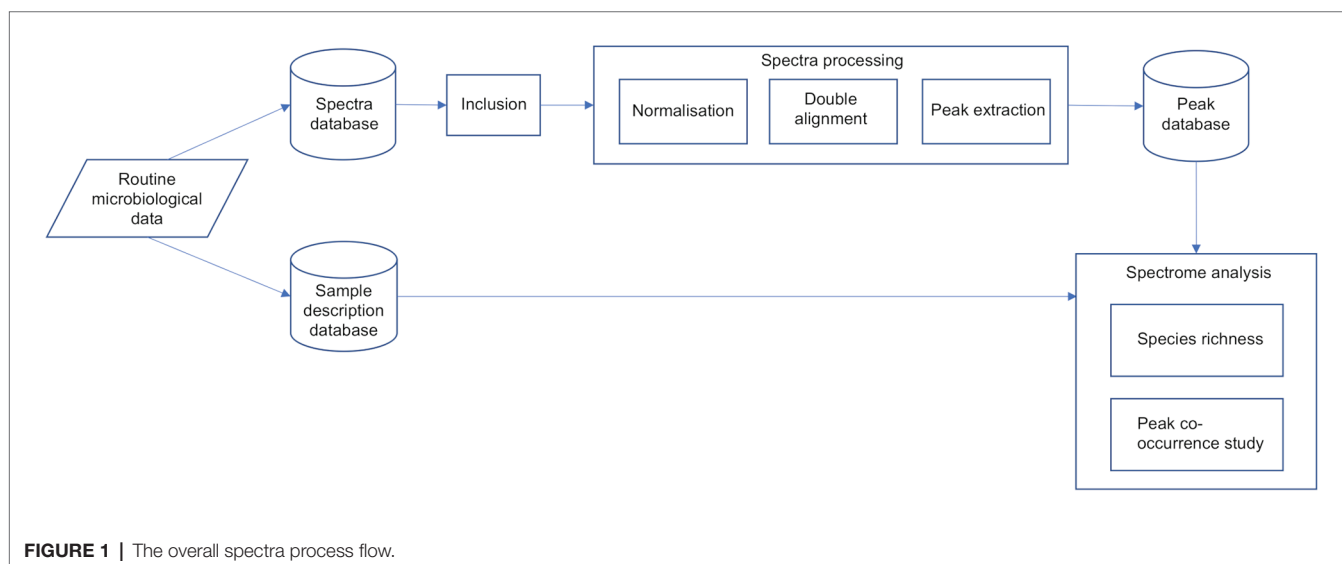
Routine microbiological data

Spectra database

Inclusion

Spectra processing

Normalisation

Double alignment

Peak extraction

Peak database

Sample description database

Spectrome analysis

Species richness

Peak co-occurrence study

**FIGURE 1** | The overall spectra process flow.